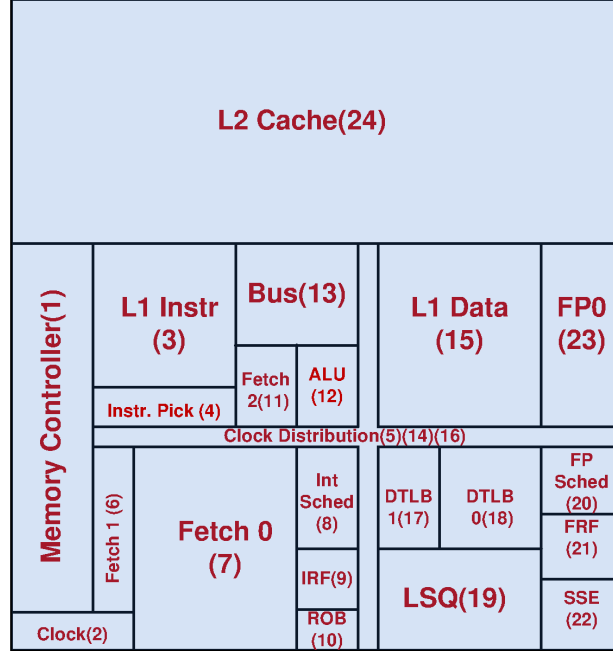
L2 Cache(24)

Memory Controller(1)

L1 Instr (3)

Bus(13)

Fetch 2(11)

ALU (12)

Instr. Pick (4)

L1 Data (15)

FP0 (23)

Clock Distribution(5)(14)(16)

Fetch 1 (6)

Fetch 0 (7)

Int Sched (8)

IRF(9)

ROB (10)

DTLB 1(17)

DTLB 0(18)

LSQ(19)

FP Sched (20)

FRF (21)

SSE (22)

Clock(2)